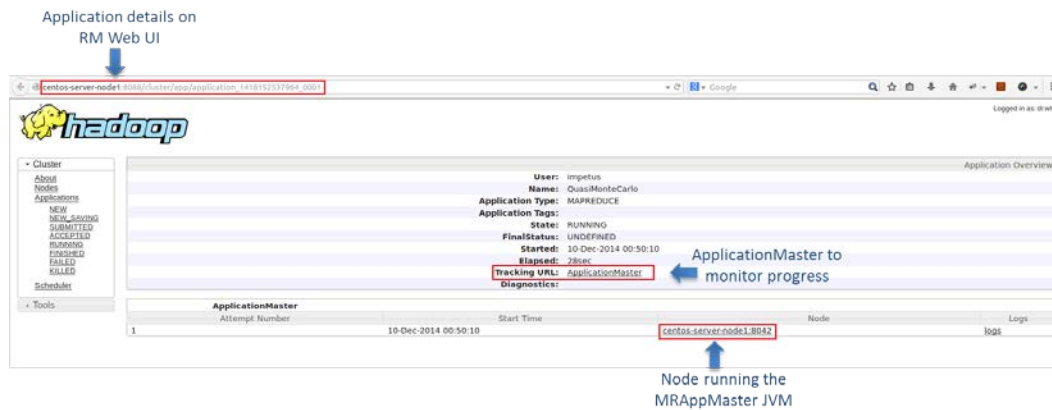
Application details on RM Web UI

centos-server-node1:8088/cluster/app/application_1418152537964_0001

Google

Logged in as: dr.who

hadoop

Cluster

About
Nodes
Applications
NEW
NEW_SAVING
SUBMITTED
ACCEPTED
RUNNING
FINISHED
FAILED
KILLED
Scheduler

Tools

Application Overview

| | |
|---|---|
| User: | impetus |
| Name: | QuasiMonteCarlo |
| Application Type: | MAPREDUCE |
| Application Tags: | |
| State: | RUNNING |
| FinalStatus: | UNDEFINED |
| Started: | 10-Dec-2014 00:50:10 |
| Elapsed: | 28sec |
| Tracking URL: | ApplicationMaster |
| Diagnostics: | |

ApplicationMaster to monitor progress

ApplicationMaster

| Attempt Number | Start Time | Node | Logs |
|---|---|---|---|
| 1 | 10-Dec-2014 00:50:10 | centos-server-node1:8042 | logs |

Node running the MRAppMaster JVM